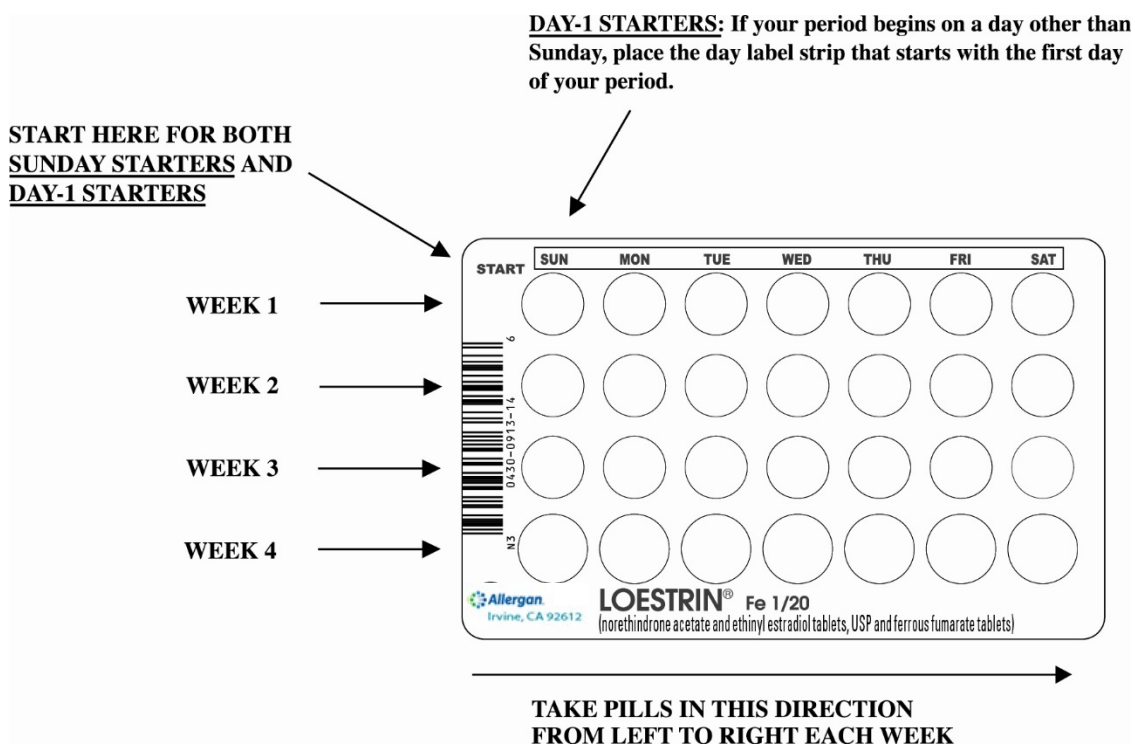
DAY-1 STARTERS: If your period begins on a day other than Sunday, place the day label strip that starts with the first day of your period.

START HERE FOR BOTH SUNDAY STARTERS AND DAY-1 STARTERS

START

| SUN | MON | TUE | WED | THU | FRI | SAT |
|---|---|---|---|---|---|---|

WEEK 1

WEEK 2

WEEK 3

WEEK 4

N3 0430-0913-14 6

Allergan
Irvine, CA 92612

LOESTRIN® Fe 1/20
(norethindrone acetate and ethinyl estradiol tablets, USP and ferrous fumarate tablets)

TAKE PILLS IN THIS DIRECTION
FROM LEFT TO RIGHT EACH WEEK